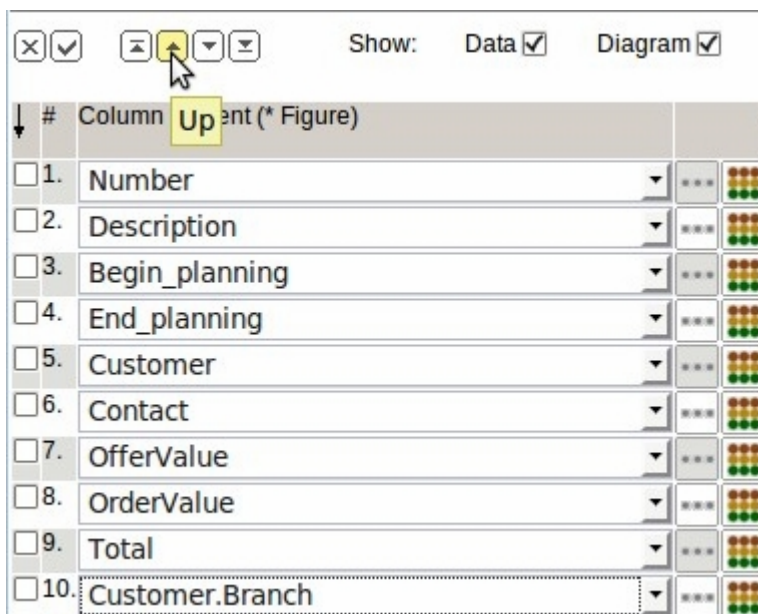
Show: Data Diagram

# Column Up ent (* Figure)

| # | Column |
|---|---|
| 1. | Number |
| 2. | Description |
| 3. | Begin_planning |
| 4. | End_planning |
| 5. | Customer |
| 6. | Contact |
| 7. | OfferValue |
| 8. | OrderValue |
| 9. | Total |
| 10. | Customer.Branch |